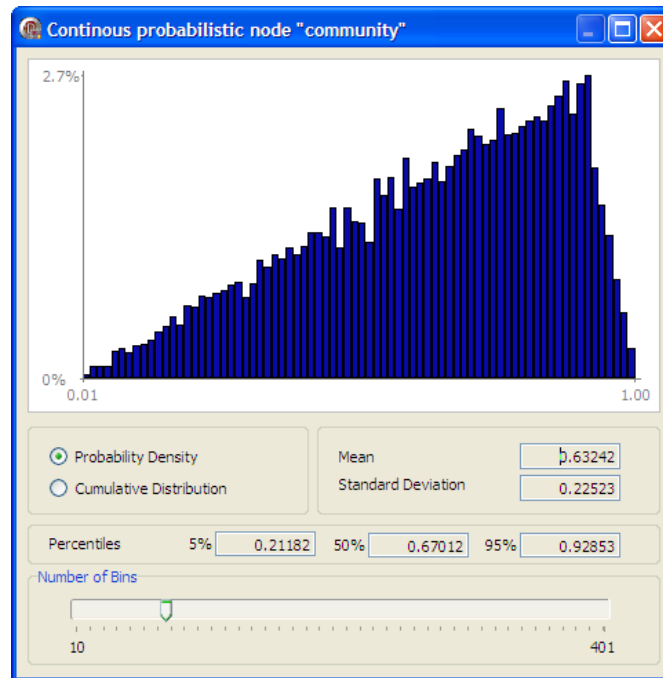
Continous probabilistic node "community"

2.7%

0%

0.01

1.00

Probability Density

Cumulative Distribution

Mean 0.63242

Standard Deviation 0.22523

Percentiles 5% 0.21182 50% 0.67012 95% 0.92853

Number of Bins

10

401